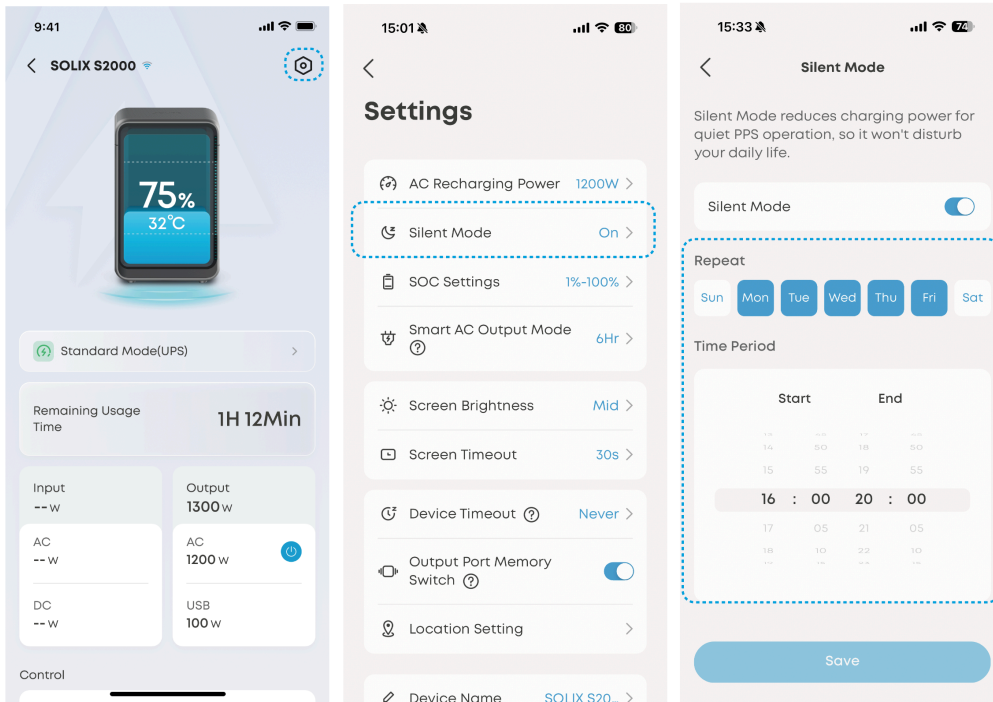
9:41

SOLIX S2000

75%
32°C

Standard Mode(UPS)

Remaining Usage Time 1H 12Min

Input
-- W

Output
1300 W

AC
-- W

AC
1200 W

DC
-- W

USB
100 W

Control

15:01

80

Settings

AC Recharging Power 1200W

Silent Mode On

SOC Settings 1%-100%

Smart AC Output Mode 6Hr

Screen Brightness Mid

Screen Timeout 30s

Device Timeout Never

Output Port Memory Switch

Location Setting

Device Name SOLIX S20...

15:33

74

Silent Mode

Silent Mode reduces charging power for quiet PPS operation, so it won't disturb your daily life.

Silent Mode

Repeat

Sun Mon Tue Wed Thu Fri Sat

Time Period

Start End

| | | | | |
|---|---|---|---|---|
| 14 | | 50 | 18 | 50 |
| 15 | | 55 | 19 | 55 |
| 16 | : | 00 | 20 | : 00 |
| 17 | | 05 | 21 | 05 |
| 18 | | 10 | 22 | 10 |

Save